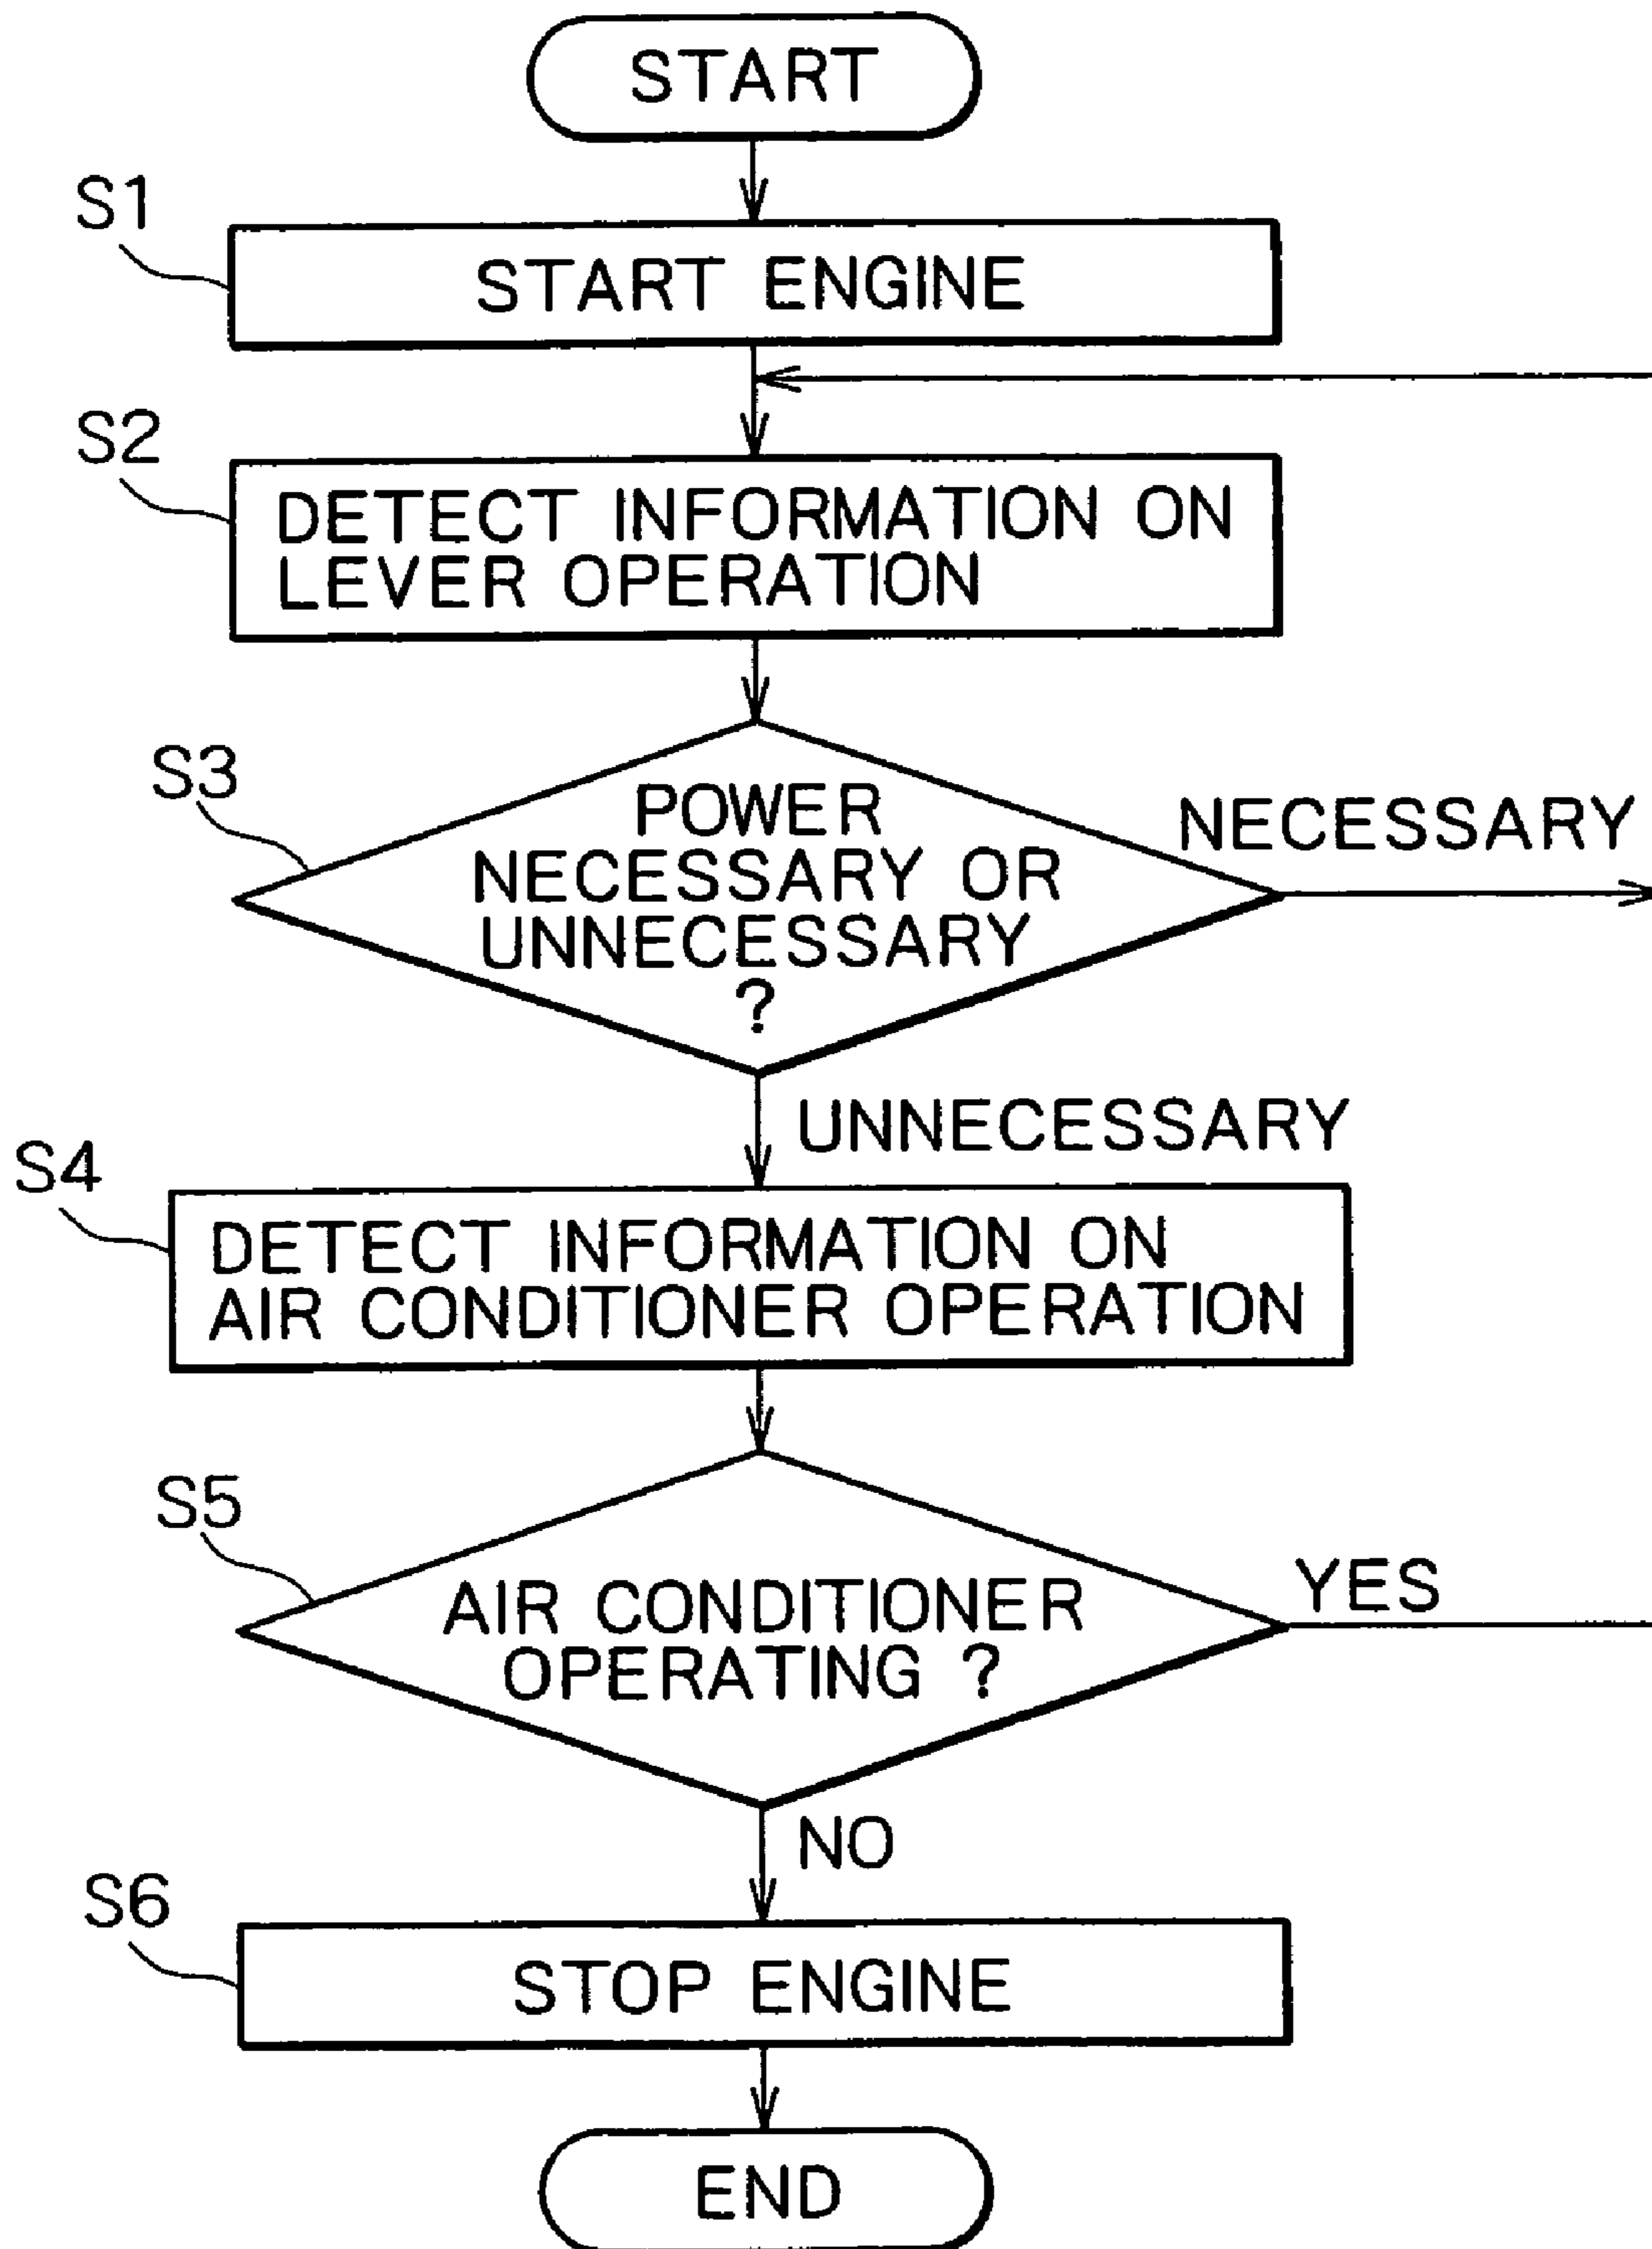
START

S1
START ENGINE

S2
DETECT INFORMATION ON LEVER OPERATION

S3
POWER NECESSARY OR UNNECESSARY ?

NECESSARY

UNNECESSARY

S4
DETECT INFORMATION ON AIR CONDITIONER OPERATION

S5
AIR CONDITIONER OPERATING ?

YES

NO

S6
STOP ENGINE

END